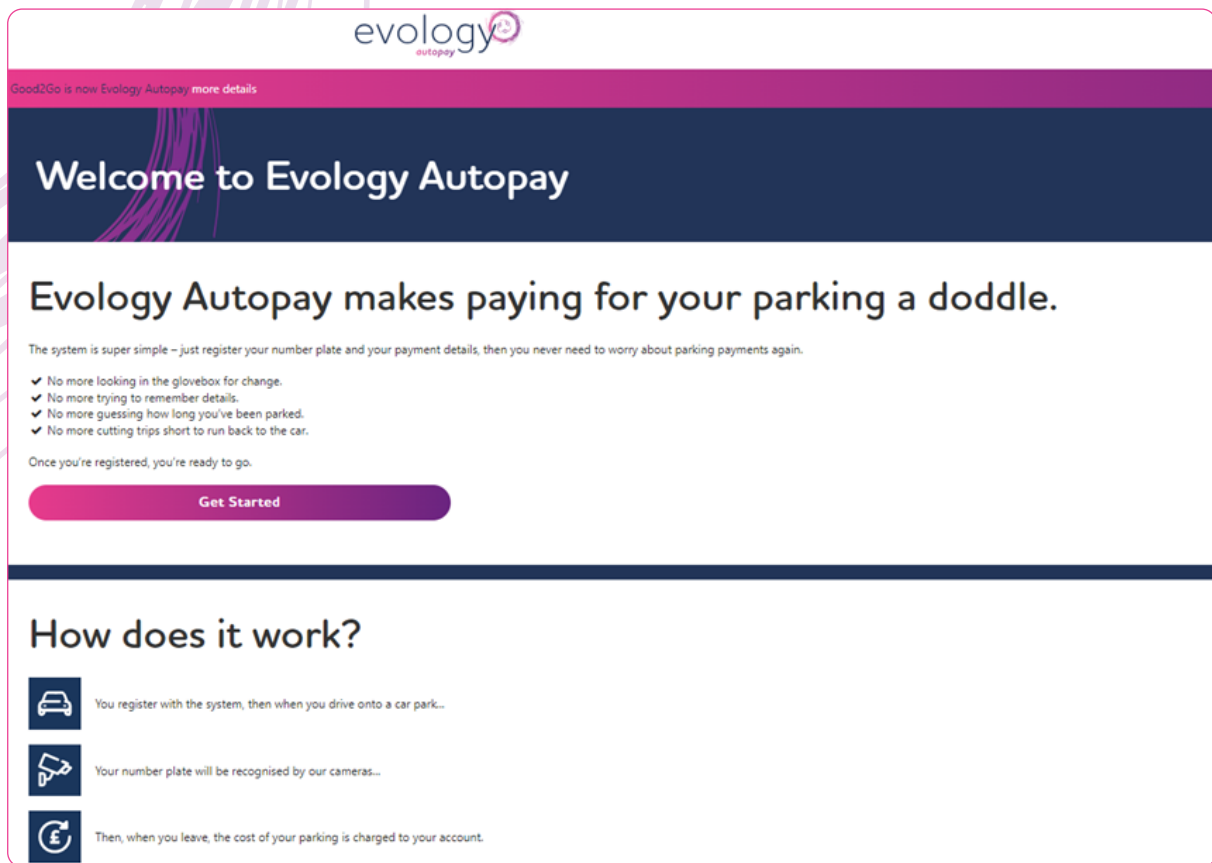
evology
autopay

Good2Go is now Evology Autopay more details

Welcome to Evology Autopay

Evology Autopay makes paying for your parking a doddle.

The system is super simple – just register your number plate and your payment details, then you never need to worry about parking payments again.

- No more looking in the glovebox for change.
- No more trying to remember details.
- No more guessing how long you've been parked.
- No more cutting trips short to run back to the car.

Once you're registered, you're ready to go.

Get Started

How does it work?

You register with the system, then when you drive onto a car park...

Your number plate will be recognised by our cameras...

Then, when you leave, the cost of your parking is charged to your account.